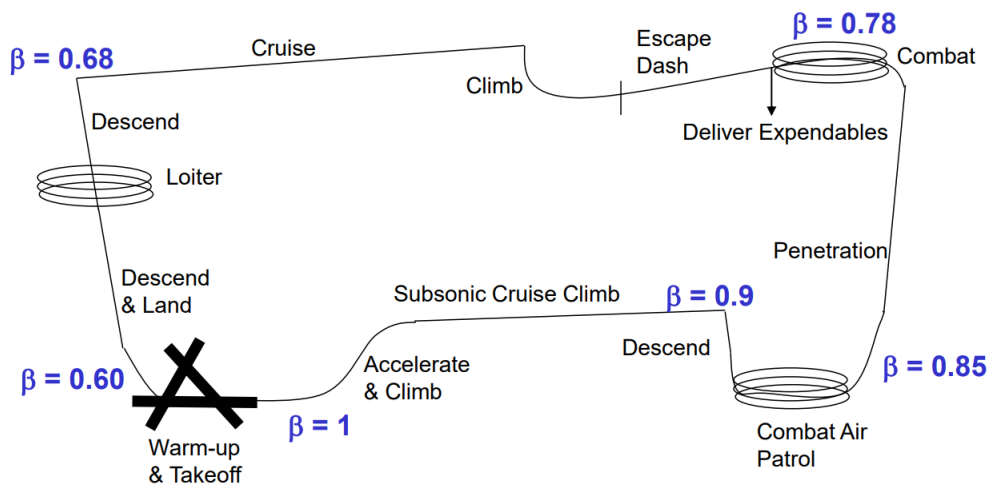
$\beta = 0.68$

Cruise

Climb

Escape Dash

$\beta = 0.78$

Combat

Deliver Expendables

Descend

Loiter

Penetration

Descend & Land

Subsonic Cruise Climb

$\beta = 0.9$

Descend

Accelerate & Climb

$\beta = 0.60$

$\beta = 0.85$

$\beta = 1$

Warm-up & Takeoff

Combat Air Patrol